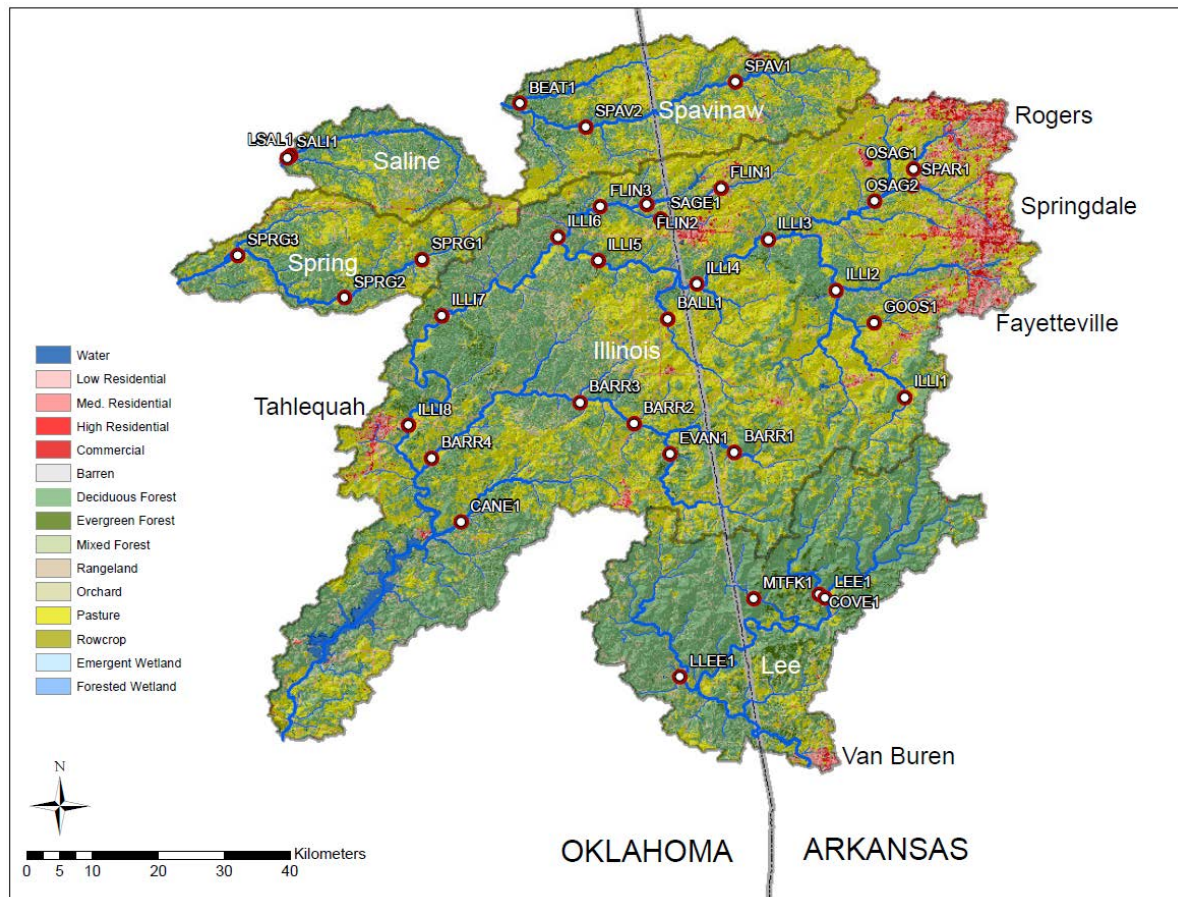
BEAT1
SPAV1
SPAV2
Spavinaw
Rogers
LSAL1
SALI1
Saline
OSAG1
SPAR1
FLIN1
FLIN3
SAGE1
OSAG2
Springdale
FLIN2
ILLI6
ILLI3
SPRG3
SPRG1
ILLI5
Spring
ILLI4
ILLI2
SPRG2
BALL1
GOOS1
ILLI7
Fayetteville
Illinois
Water
Low Residential
Med. Residential
High Residential
Commercial
Barren
Deciduous Forest
Evergreen Forest
Mixed Forest
Rangeland
Orchard
Pasture
Rowcrop
Emergent Wetland
Forested Wetland
Tahlequah
ILLI8
BARR3
BARR2
ILLI1
BARR4
EVAN1
BARR1
CANE1
MTFK1
LEE1
COVE1
LLEE1
Lee
Van Buren
N
Kilometers
0 5 10 20 30 40
OKLAHOMA
ARKANSAS